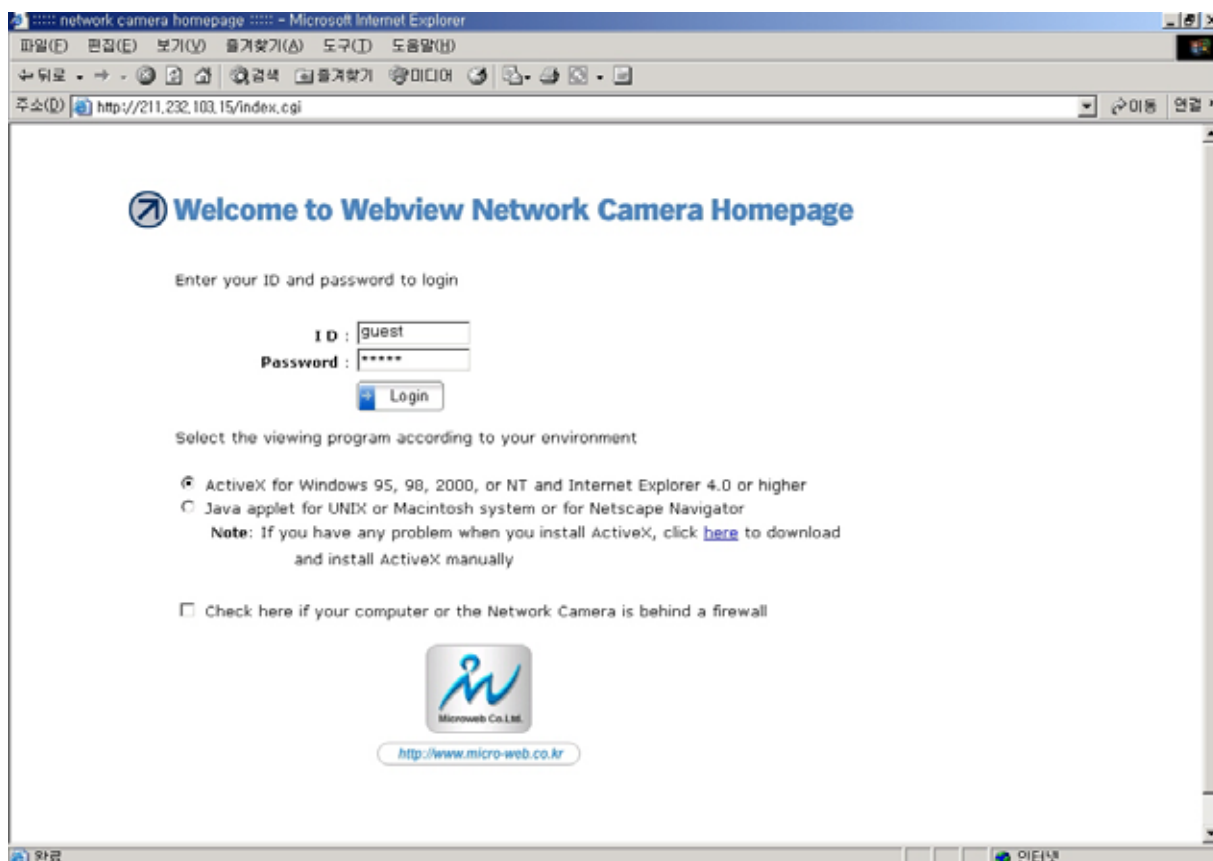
:::: network camera homepage :::: - Microsoft Internet Explorer

파일(F) 편집(E) 보기(V) 즐겨찾기(A) 도구(T) 도움말(H)

뒤로 · → · 검색 즐겨찾기 미디어

주소(D) http://211.232.103.15/index.cgi

이동 연결

Welcome to Webview Network Camera Homepage

Enter your ID and password to login

ID : guest
Password : *****

Login

Select the viewing program according to your environment

ActiveX for Windows 95, 98, 2000, or NT and Internet Explorer 4.0 or higher
Java applet for UNIX or Macintosh system or for Netscape Navigator
Note: If you have any problem when you install ActiveX, click here to download and install ActiveX manually

Check here if your computer or the Network Camera is behind a firewall

Microweb Co.Ltd.

http://www.micro-web.co.kr

완료

인터넷